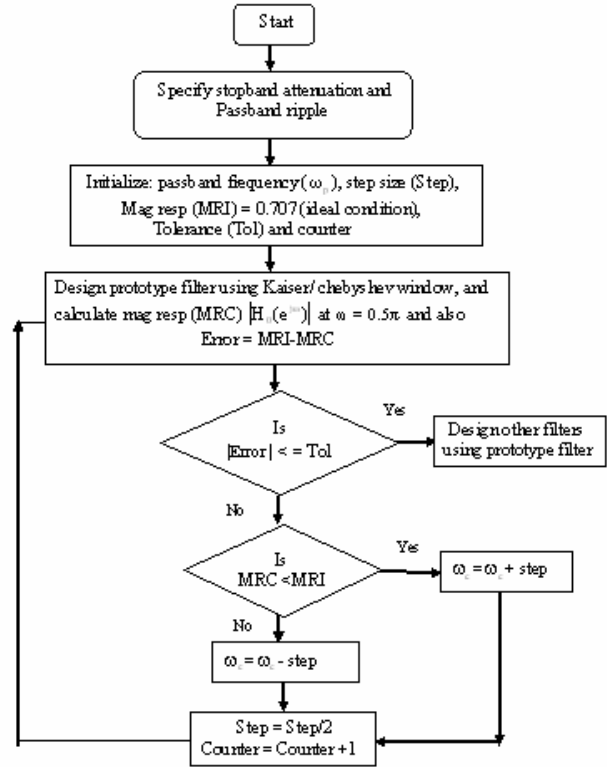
Start

Specify stopband attenuation and Passband ripple

Initialize: passband frequency ($\omega_p$), step size (Step), Mag resp (MRI) = 0.707 (ideal condition), Tolerance (Tol) and counter

Design prototype filter using Kaiser/ chebyshev window, and calculate mag resp (MRC) $|H_0(e^{j\omega})|$ at $\omega$ = 0.5$\pi$ and also Error = MRI-MRC

Is |Error| < = Tol

Yes

Design other filters using prototype filter

No

Is MRC <MRI

Yes

$\omega_c = \omega_c$ + step

No

$\omega_c = \omega_c$ - step

Step = Step/2
Counter = Counter +1